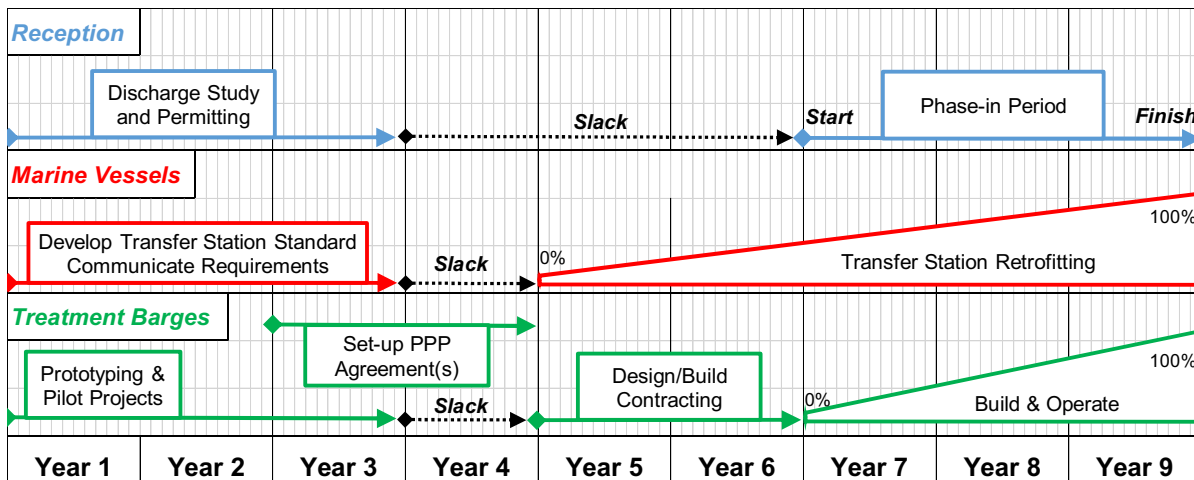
Reception

Discharge Study and Permitting

Slack

Start

Phase-in Period

Finish

Marine Vessels

100%

Develop Transfer Station Standard Communicate Requirements

Slack

0%

Transfer Station Retrofitting

Treatment Barges

Set-up PPP Agreement(s)

100%

Prototyping & Pilot Projects

Design/Build Contracting

0%

Slack

Build & Operate

| Year 1 | Year 2 | Year 3 | Year 4 | Year 5 | Year 6 | Year 7 | Year 8 | Year 9 |
|---|---|---|---|---|---|---|---|---|